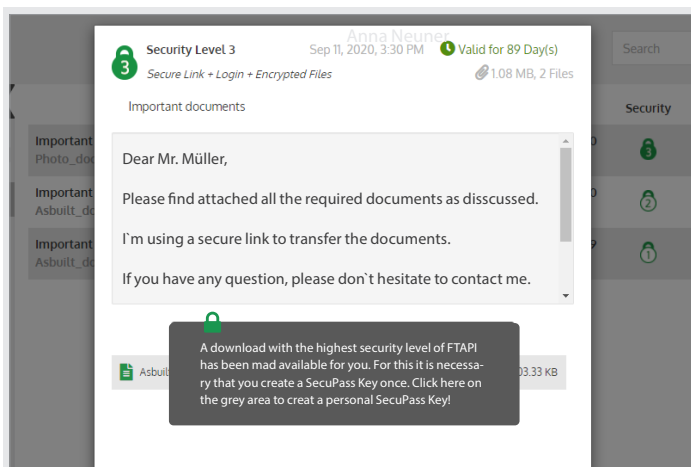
Anna Neuner

Search

Security

Important
Photo_do

Important
Asbuilt_do

Important
Asbuilt_do

Security Level 3
Secure Link + Login + Encrypted Files

Sep 11, 2020, 3:30 PM

Valid for 89 Day(s)

1.08 MB, 2 Files

Important documents

Dear Mr. Müller,

Please find attached all the required documents as disscussed.

I`m using a secure link to transfer the documents.

If you have any question, please don`t hesitate to contact me.

A download with the highest security level of FTAPI has been mad available for you. For this it is necessary that you create a SecuPass Key once. Click here on the grey area to creat a personal SecuPass Key!

Asbuil

03.33 KB